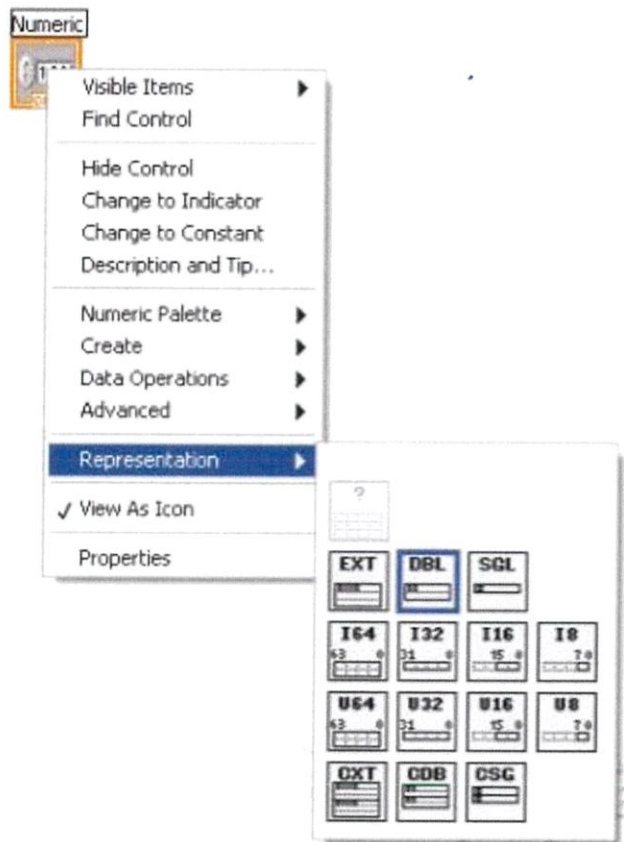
Numeric

Visible Items
Find Control

Hide Control
Change to Indicator
Change to Constant
Description and Tip...

Numeric Palette
Create
Data Operations
Advanced

Representation

✓ View As Icon

Properties

?

EXT DBL SGL

I64 63 0
I32 31 0
I16 15 0
I8 7 0

U64 63 0
U32 31 0
U16 15 0
U8 7 0

CXT CDB CSG